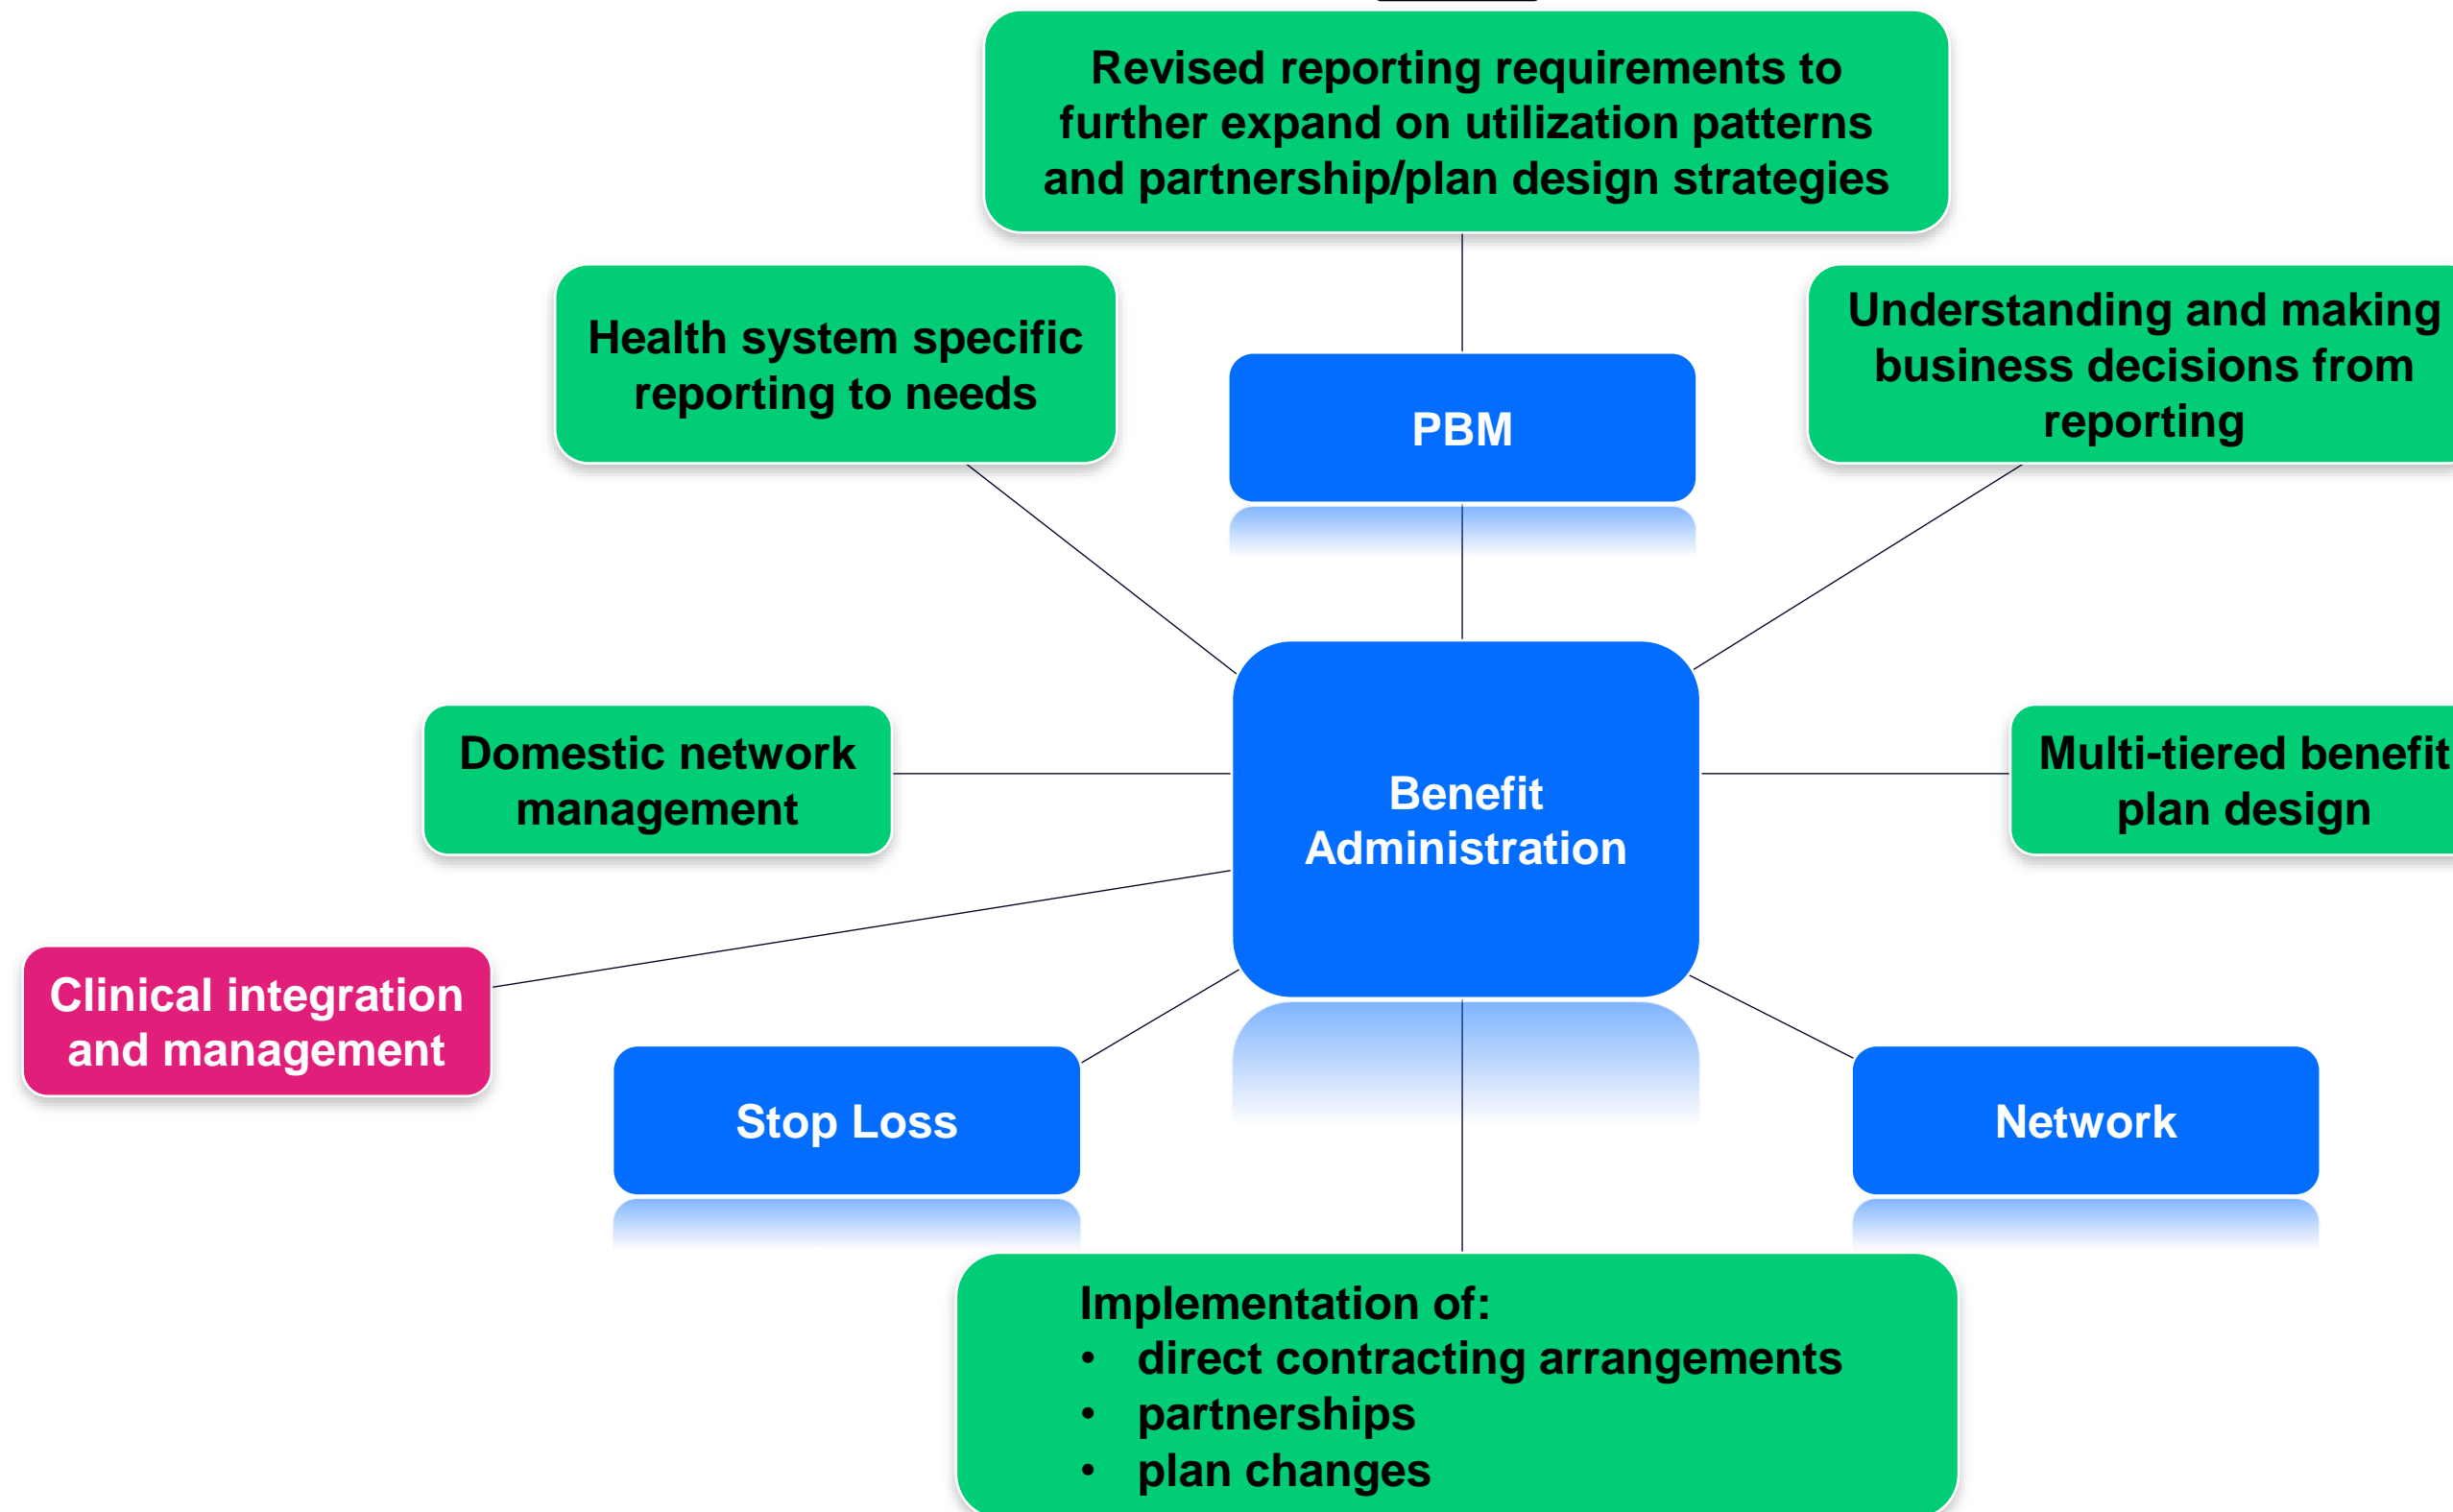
Revised reporting requirements to further expand on utilization patterns and partnership/plan design strategies

Health system specific reporting to needs

PBM

Understanding and making business decisions from reporting

Domestic network management

Benefit Administration

Multi-tiered benefit plan design

Clinical integration and management

Stop Loss

Network

Implementation of:
- direct contracting arrangements
- partnerships
- plan changes